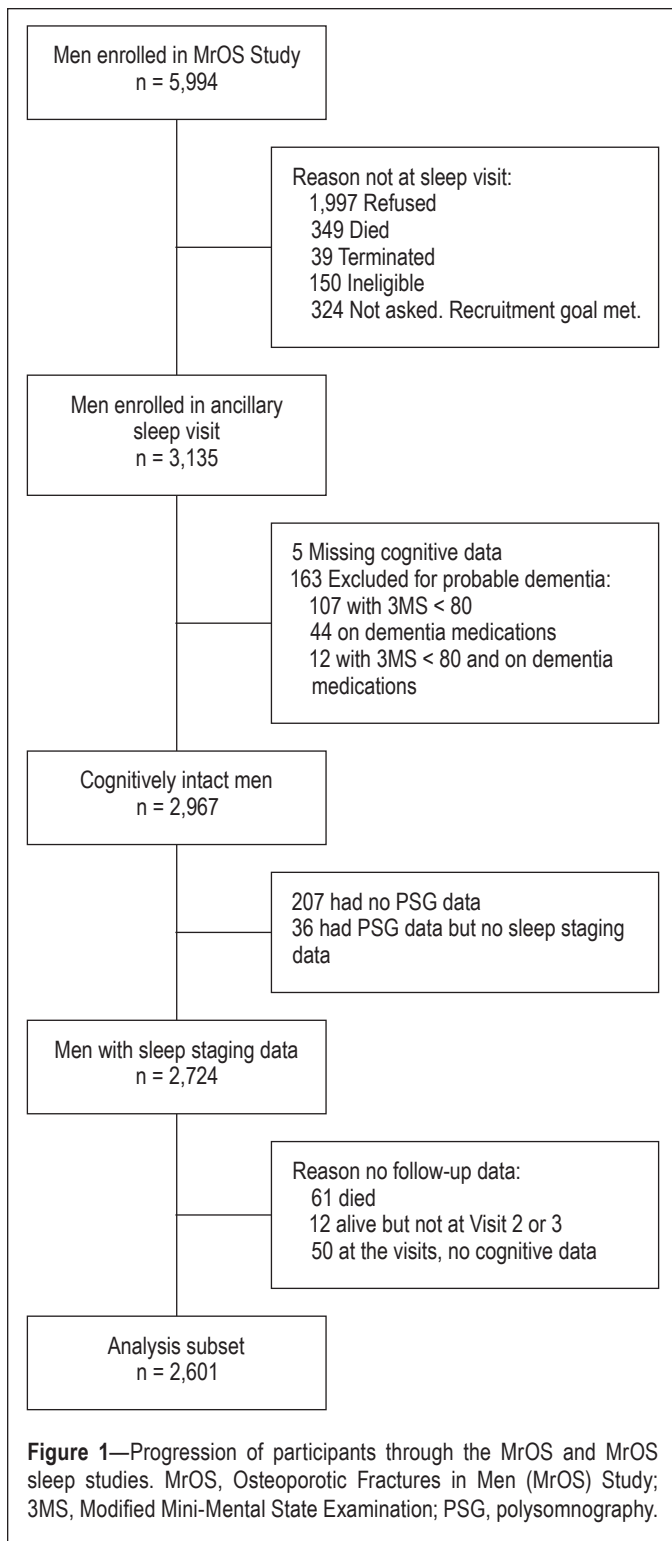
Men enrolled in MrOS Study
n = 5,994

Reason not at sleep visit:
1,997 Refused
349 Died
39 Terminated
150 Ineligible
324 Not asked. Recruitment goal met.

Men enrolled in ancillary sleep visit
n = 3,135

5 Missing cognitive data
163 Excluded for probable dementia:
107 with 3MS < 80
44 on dementia medications
12 with 3MS < 80 and on dementia medications

Cognitively intact men
n = 2,967

207 had no PSG data
36 had PSG data but no sleep staging data

Men with sleep staging data
n = 2,724

Reason no follow-up data:
61 died
12 alive but not at Visit 2 or 3
50 at the visits, no cognitive data

Analysis subset
n = 2,601

**Figure 1**—Progression of participants through the MrOS and MrOS sleep studies. MrOS, Osteoporotic Fractures in Men (MrOS) Study; 3MS, Modified Mini-Mental State Examination; PSG, polysomnography.